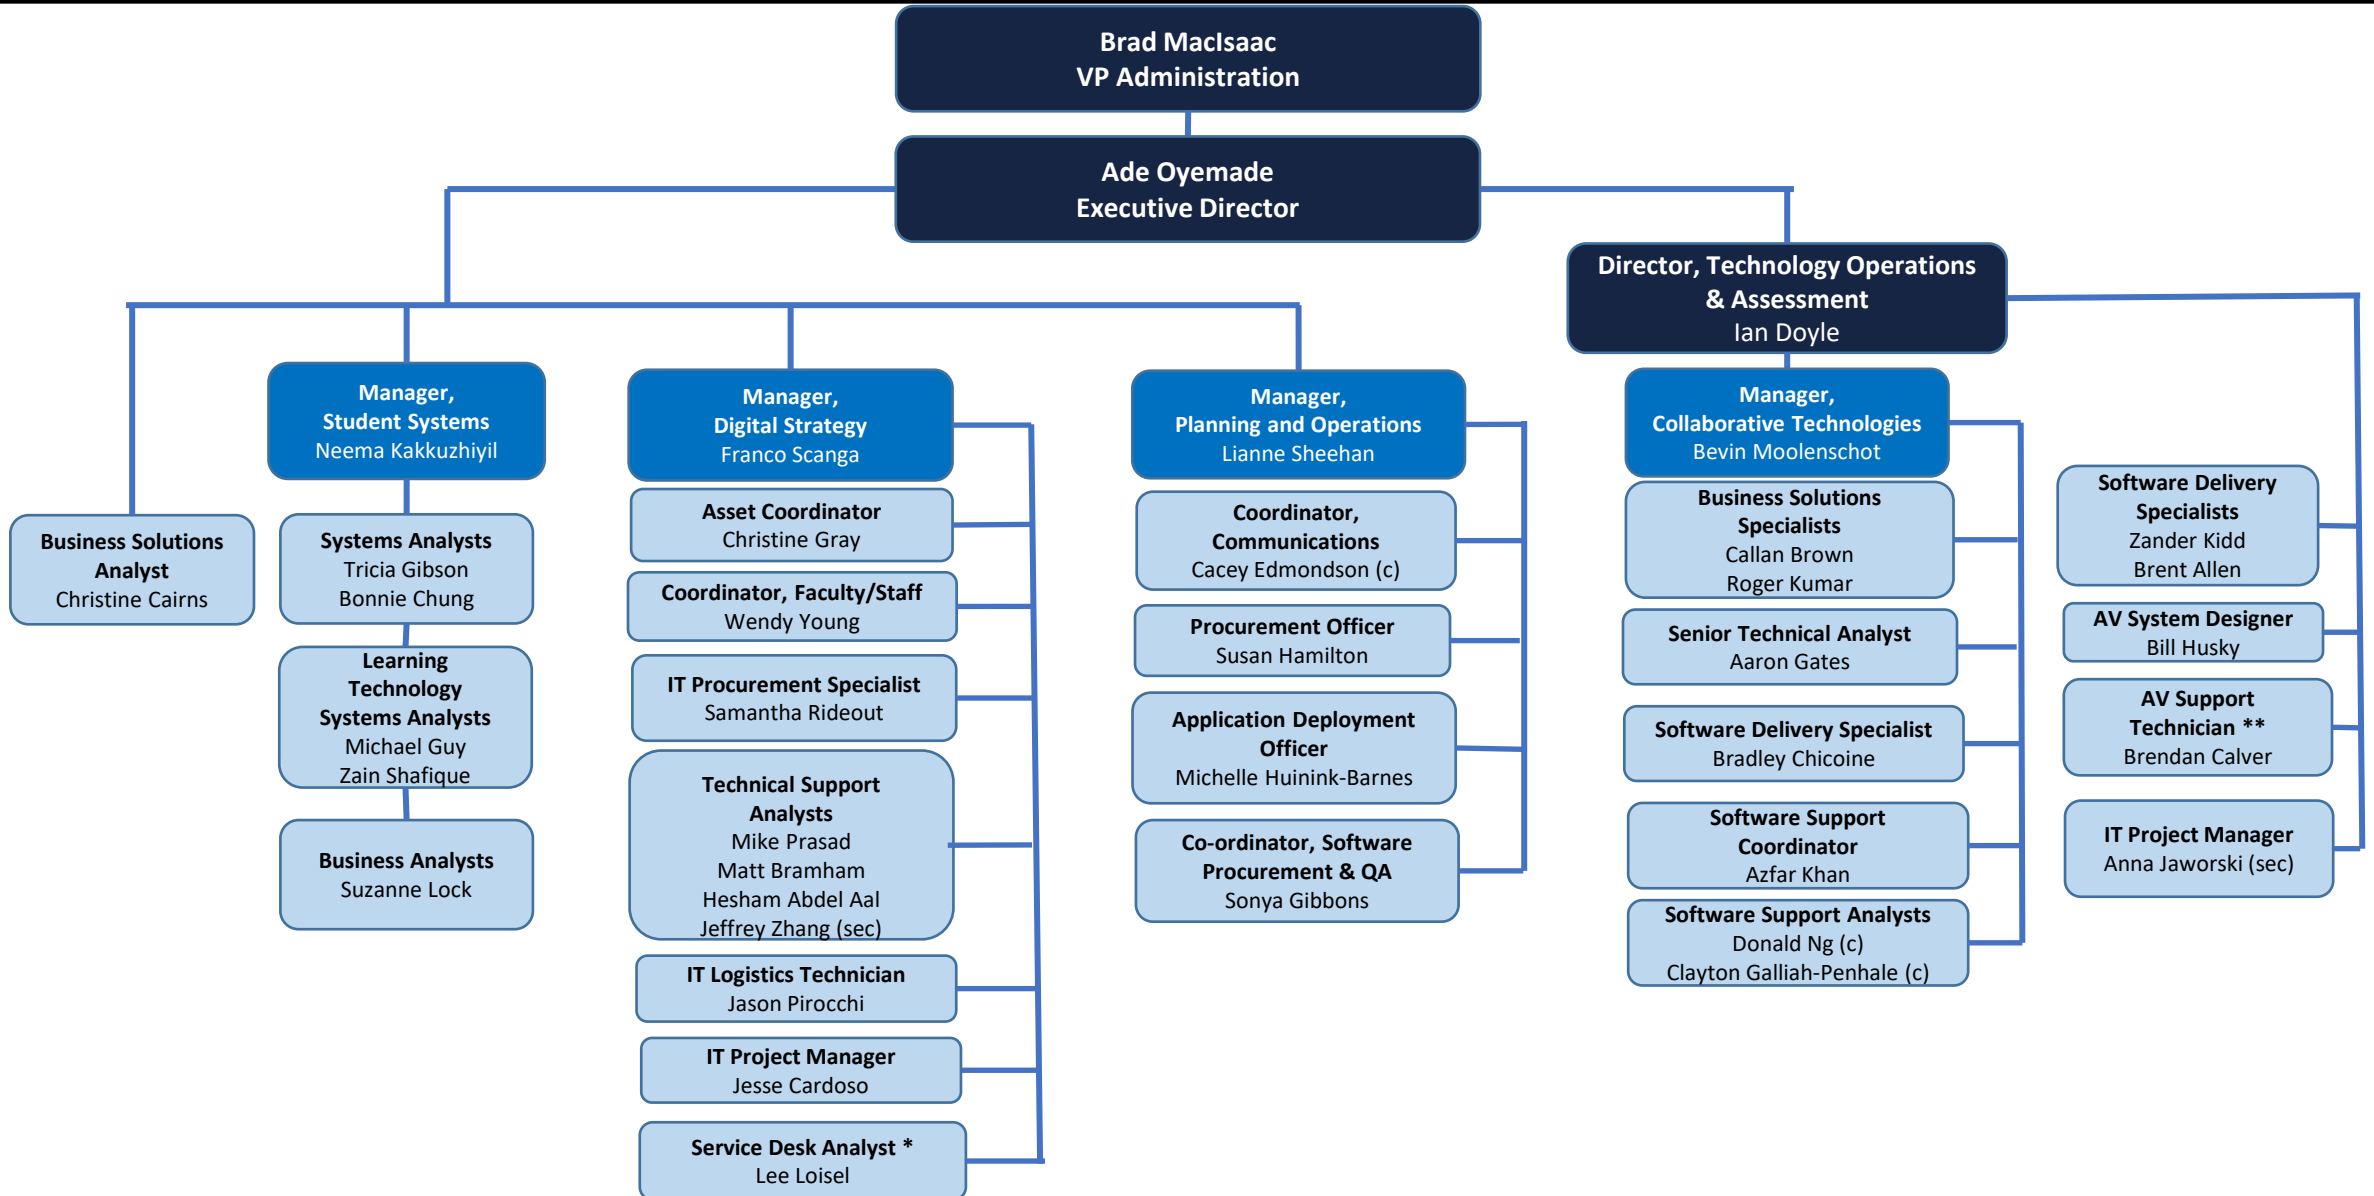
Brad MacIsaac
VP Administration

Ade Oyemade
Executive Director

Director, Technology Operations & Assessment
Ian Doyle

Business Solutions Analyst
Christine Cairns

Manager, Student Systems
Neema Kakkuzhiyil

Systems Analysts
Tricia Gibson
Bonnie Chung

Learning Technology Systems Analysts
Michael Guy
Zain Shafique

Business Analysts
Suzanne Lock

Manager, Digital Strategy
Franco Scanga

Asset Coordinator
Christine Gray

Coordinator, Faculty/Staff
Wendy Young

IT Procurement Specialist
Samantha Rideout

Technical Support Analysts
Mike Prasad
Matt Bramham
Hesham Abdel Aal
Jeffrey Zhang (sec)

IT Logistics Technician
Jason Pirocchi

IT Project Manager
Jesse Cardoso

Service Desk Analyst *
Lee Loisel

Manager, Planning and Operations
Lianne Sheehan

Coordinator, Communications
Cacey Edmondson (c)

Procurement Officer
Susan Hamilton

Application Deployment Officer
Michelle Huinink-Barnes

Co-ordinator, Software Procurement & QA
Sonya Gibbons

Manager, Collaborative Technologies
Bevin Moolenschot

Business Solutions Specialists
Callan Brown
Roger Kumar

Senior Technical Analyst
Aaron Gates

Software Delivery Specialist
Bradley Chicoine

Software Support Coordinator
Azfar Khan

Software Support Analysts
Donald Ng (c)
Clayton Galliah-Penhale (c)

Software Delivery Specialists
Zander Kidd
Brent Allen

AV System Designer
Bill Husky

AV Support Technician **
Brendan Calver

IT Project Manager
Anna Jaworski (sec)